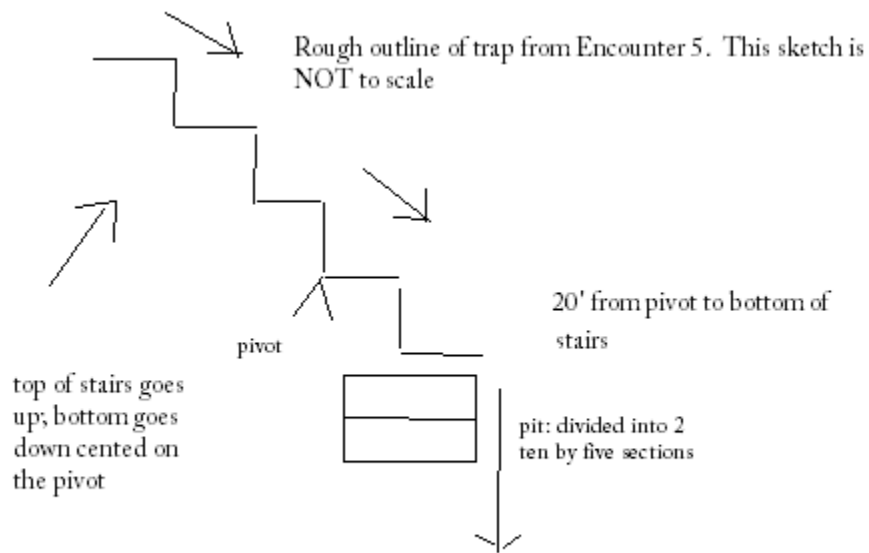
Rough outline of trap from Encounter 5. This sketch is NOT to scale

20' from pivot to bottom of stairs

pivot

top of stairs goes up; bottom goes down cented on the pivot

pit: divided into 2 ten by five sections